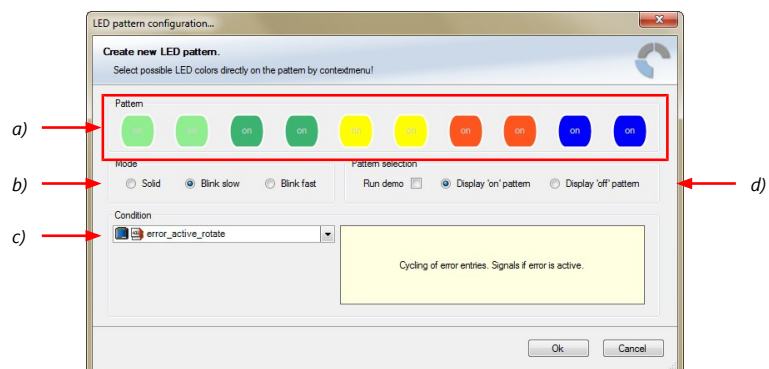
LED pattern configuration...

Create new LED pattern.
Select possible LED colors directly on the pattern by contextmenu!

a)
Pattern
on on on on on on on on on on

b)
Mode
Solid
Blink slow
Blink fast

Pattern selection
Run demo
Display 'on' pattern
Display 'off' pattern

d)

c)
Condition
error_active_rotate

Cycling of error entries. Signals if error is active.

Ok
Cancel